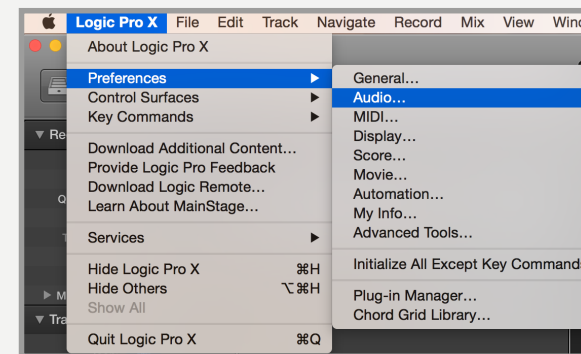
Logic Pro X File Edit Track Navigate Record Mix View Wind

About Logic Pro X

Preferences
Control Surfaces
Key Commands

Download Additional Content…
Provide Logic Pro Feedback
Download Logic Remote…
Learn About MainStage…

Services

Hide Logic Pro X ⌘H
Hide Others ⌥⌘H
Show All

Quit Logic Pro X ⌘Q

General…
Audio…
MIDI…
Display…
Score…
Movie…
Automation…
My Info…
Advanced Tools…

Initialize All Except Key Commands

Plug-in Manager…
Chord Grid Library…

Re
Q
M
Tra